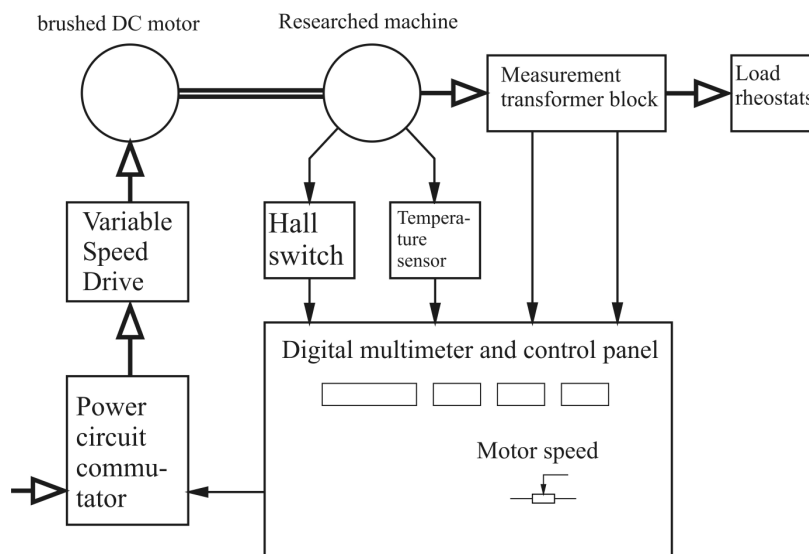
brushed DC motor

Researched machine

Measurement transformer block

Load rheostats

Variable Speed Drive

Hall switch

Temperature sensor

Digital multimeter and control panel

Power circuit commutator

Motor speed